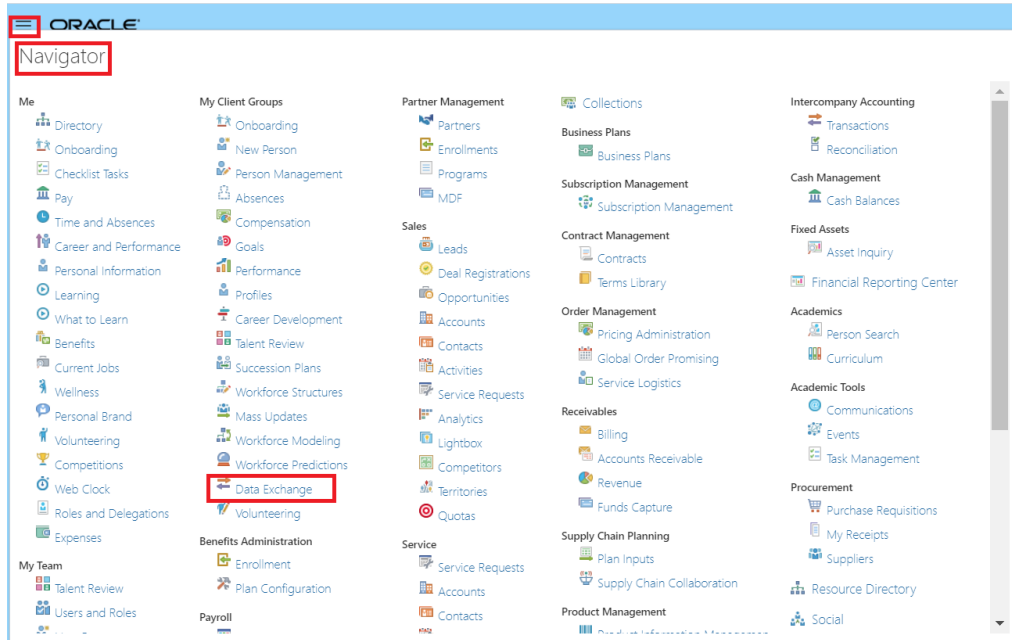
ORACLE

Navigator

Me
Directory
Onboarding
Checklist Tasks
Pay
Time and Absences
Career and Performance
Personal Information
Learning
What to Learn
Benefits
Current Jobs
Wellness
Personal Brand
Volunteering
Competitions
Web Clock
Roles and Delegations
Expenses

My Team
Talent Review
Users and Roles

My Client Groups
Onboarding
New Person
Person Management
Absences
Compensation
Goals
Performance
Profiles
Career Development
Talent Review
Succession Plans
Workforce Structures
Mass Updates
Workforce Modeling
Workforce Predictions
Data Exchange
Volunteering

Benefits Administration
Enrollment
Plan Configuration

Payroll

Partner Management
Partners
Enrollments
Programs
MDF

Sales
Leads
Deal Registrations
Opportunities
Accounts
Contacts
Activities
Service Requests
Analytics
Lightbox
Competitors
Territories
Quotas

Service
Service Requests
Accounts
Contacts

Collections

Business Plans
Business Plans

Subscription Management
Subscription Management

Contract Management
Contracts
Terms Library

Order Management
Pricing Administration
Global Order Promising
Service Logistics

Receivables
Billing
Accounts Receivable
Revenue
Funds Capture

Supply Chain Planning
Plan Inputs
Supply Chain Collaboration

Product Management
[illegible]

Intercompany Accounting
Transactions
Reconciliation

Cash Management
Cash Balances

Fixed Assets
Asset Inquiry

Financial Reporting Center

Academics
Person Search
Curriculum

Academic Tools
Communications
Events
Task Management

Procurement
Purchase Requisitions
My Receipts
Suppliers

Resource Directory

Social